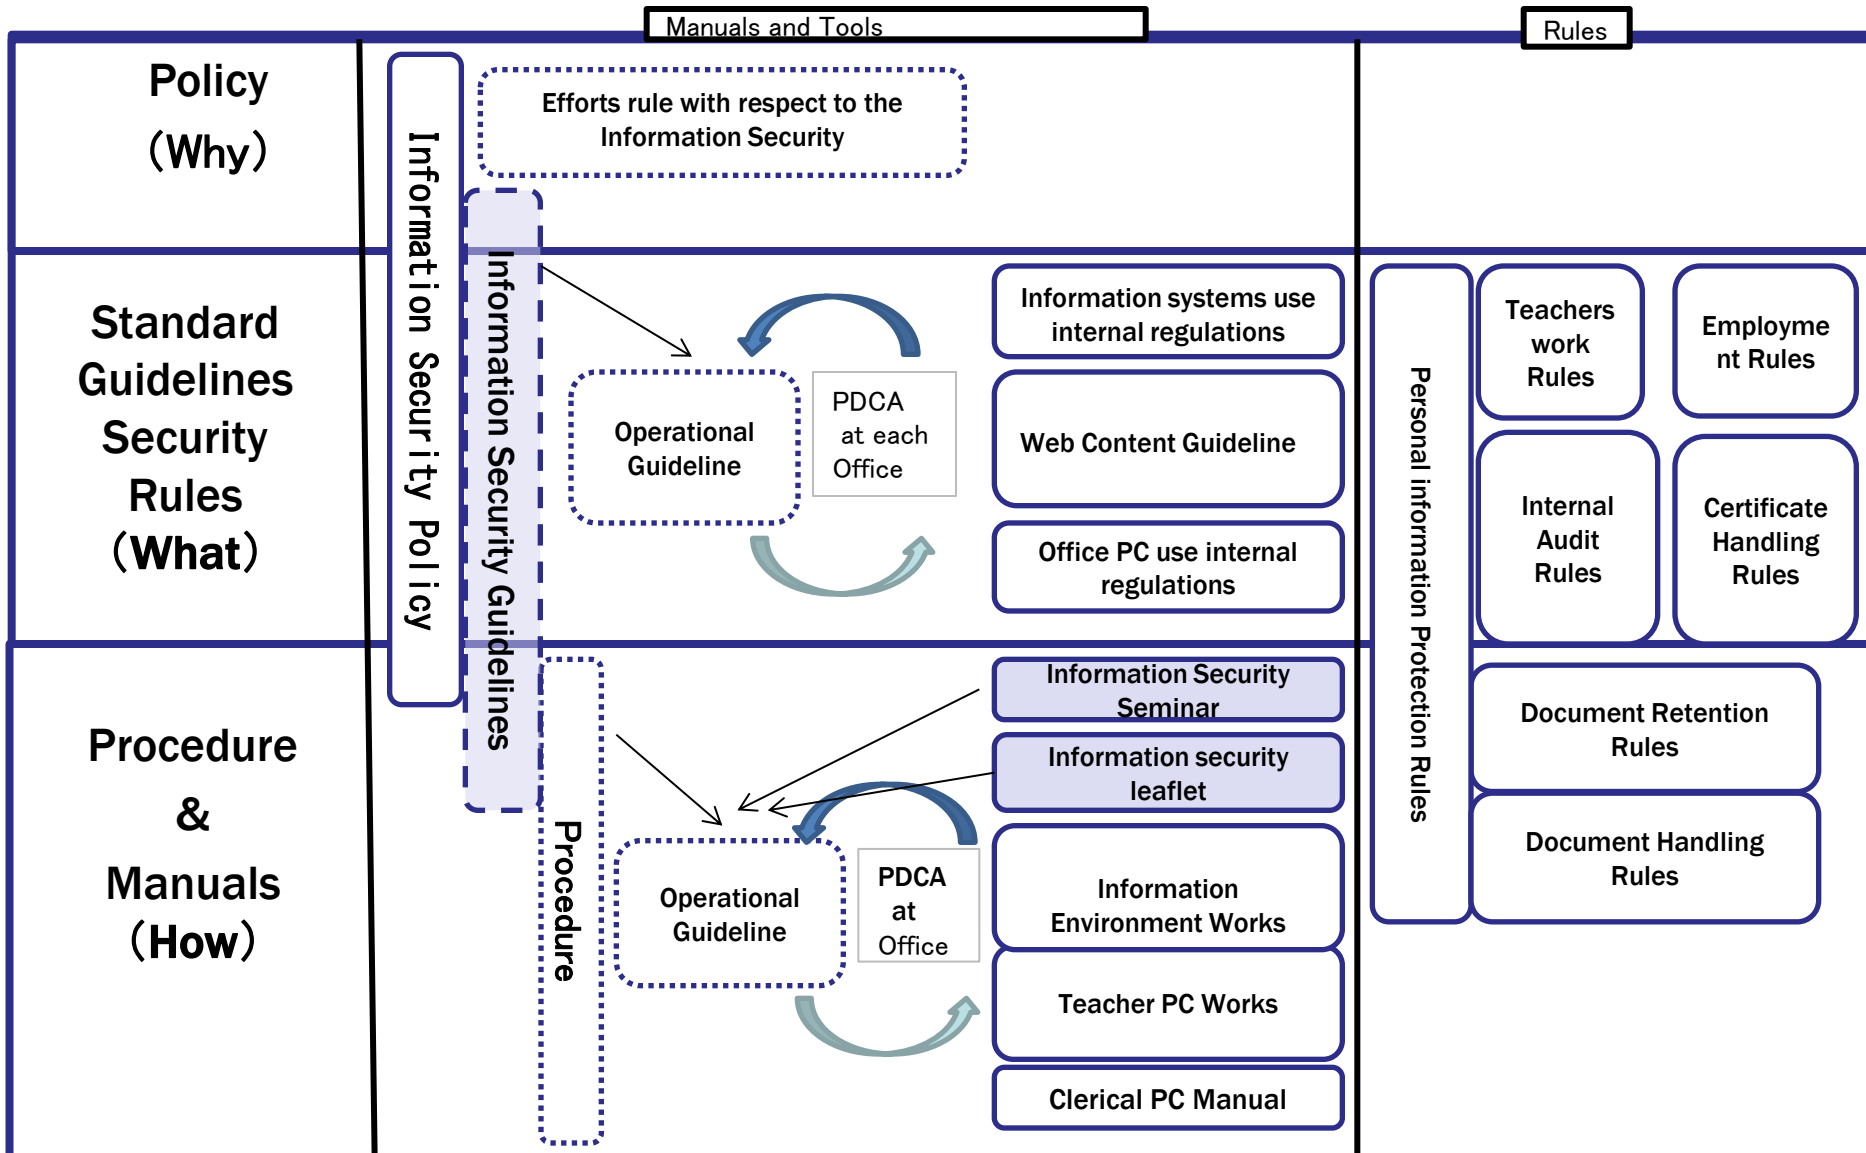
Manuals and Tools

Rules

Policy
(Why)

Information Security Policy

Efforts rule with respect to the Information Security

Information Security Guidelines

Standard Guidelines Security Rules
(What)

Operational Guideline

PDCA at each Office

Information systems use internal regulations

Web Content Guideline

Office PC use internal regulations

Personal information Protection Rules

Teachers work Rules

Employment Rules

Internal Audit Rules

Certificate Handling Rules

Procedure
&
Manuals
(How)

Procedure

Operational Guideline

PDCA at Office

Information Security Seminar

Information security leaflet

Information Environment Works

Teacher PC Works

Clerical PC Manual

Document Retention Rules

Document Handling Rules